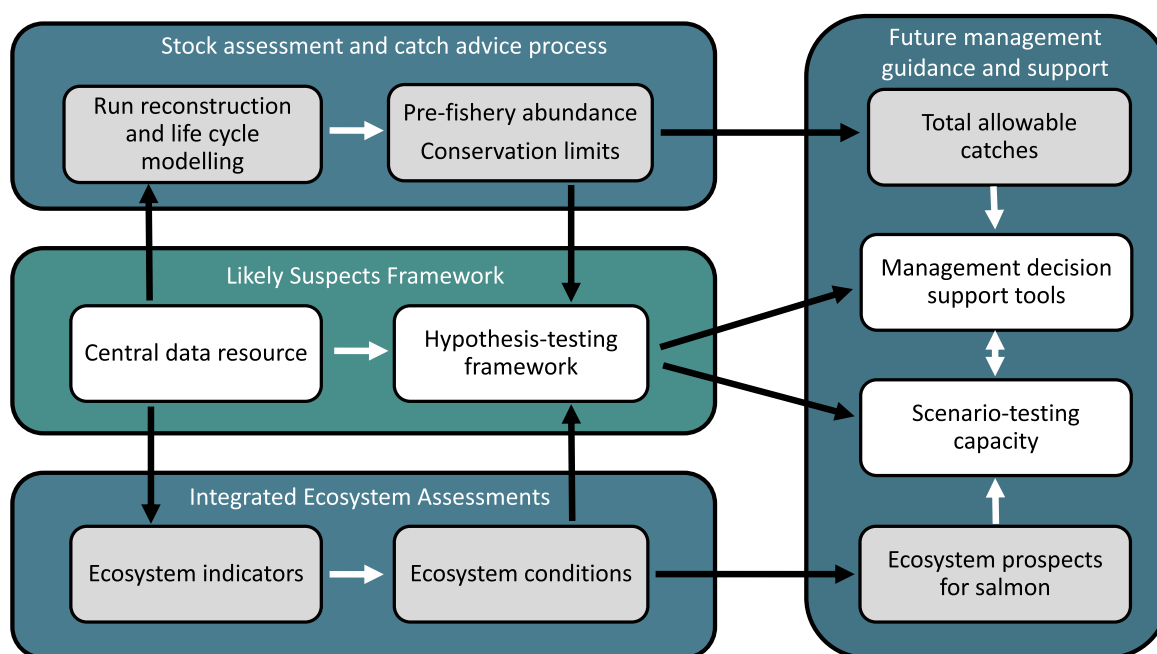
Stock assessment and catch advice process

Run reconstruction and life cycle modelling

Pre-fishery abundance
Conservation limits

Future management guidance and support

Total allowable catches

Likely Suspects Framework

Central data resource

Hypothesis-testing framework

Management decision support tools

Scenario-testing capacity

Integrated Ecosystem Assessments

Ecosystem indicators

Ecosystem conditions

Ecosystem prospects for salmon